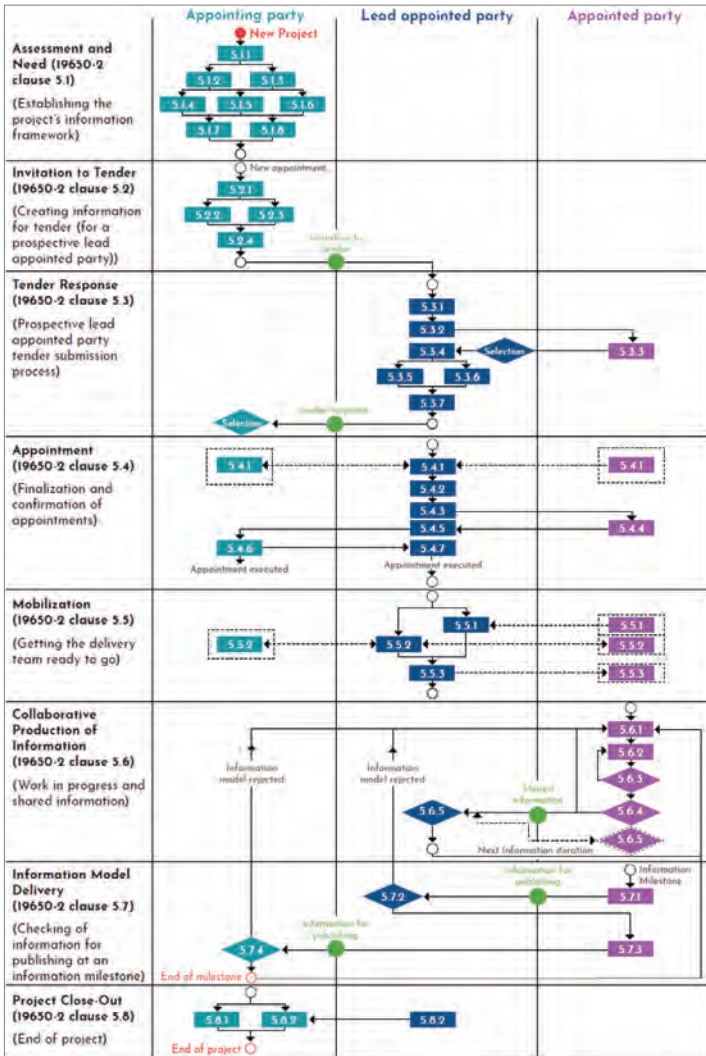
Appointing party
Lead appointed party
Appointed party

Assessment and Need (19650-2 clause 5.1)
(Establishing the project's information framework)
New Project
5.1.1
5.1.2
5.1.3
5.1.4
5.1.5
5.1.6
5.1.7
5.1.8

Invitation to Tender (19650-2 clause 5.2)
(Creating information for tender (for a prospective lead appointed party))
New appointment
5.2.1
5.2.2
5.2.3
5.2.4
Invitation to tender

Tender Response (19650-2 clause 5.3)
(Prospective lead appointed party tender submission process)
5.3.1
5.3.2
5.3.3
5.3.4
Selection
5.3.5
5.3.6
5.3.7
Tender response
Selection

Appointment (19650-2 clause 5.4)
(Finalization and confirmation of appointments)
5.4.1
5.4.1
5.4.1
5.4.2
5.4.3
5.4.4
5.4.5
5.4.6
5.4.7
Appointment executed
Appointment executed

Mobilization (19650-2 clause 5.5)
(Getting the delivery team ready to go)
5.5.1
5.5.1
5.5.2
5.5.2
5.5.2
5.5.3
5.5.3

Collaborative Production of Information (19650-2 clause 5.6)
(Work in progress and shared information)
Information model rejected
Information model rejected
5.6.1
5.6.2
5.6.3
5.6.4
5.6.5
5.6.5
Shared information
Next information iteration

Information Model Delivery (19650-2 clause 5.7)
(Checking of information for publishing at an information milestone)
Information Milestone
Information for publishing
5.7.1
5.7.2
5.7.3
Information for publishing
5.7.4
End of milestone

Project Close-Out (19650-2 clause 5.8)
(End of project)
5.8.1
5.8.2
5.8.2
End of project